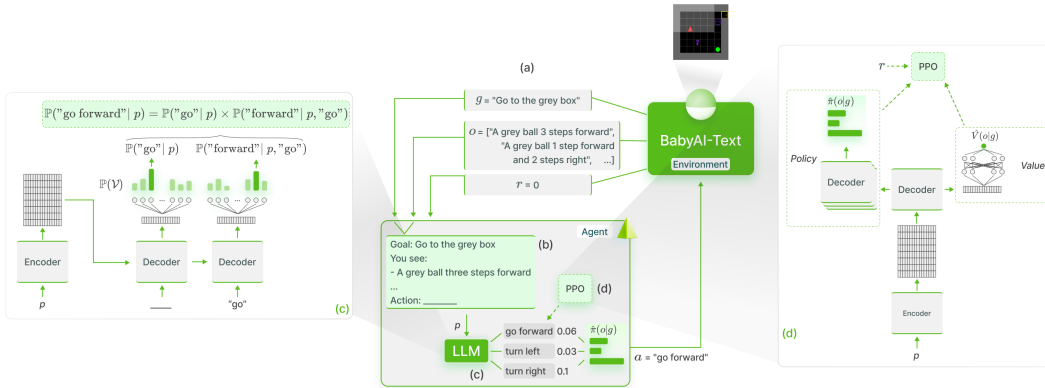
(a)

$g$ = "Go to the grey box"

$o$ = ["A grey ball 3 steps forward", "A grey ball 1 step forward and 2 steps right", ...]

$r$ = 0

BabyAI-Text

Environment

$\mathbb{P}(\text{"go forward"} \mid p) = \mathbb{P}(\text{"go"} \mid p) \times \mathbb{P}(\text{"forward"} \mid p, \text{"go"})$

$\mathbb{P}(\text{"go"} \mid p)$ $\mathbb{P}(\text{"forward"} \mid p, \text{"go"})$

$\mathbb{P}(\mathcal{V})$

Encoder

Decoder

Decoder

$p$

"go"

(c)

Agent

Goal: Go to the grey box
You see:
- A grey ball three steps forward
...
Action: ______

(b)

PPO

(d)

$p$

LLM

go forward 0.06

turn left 0.03

turn right 0.1

$\hat{\pi}(o|g)$

$a$ = "go forward"

(c)

$r$

PPO

$\hat{\pi}(o|g)$

$\hat{V}(o|g)$

Policy

Decoder

Decoder

Value

Encoder

$p$

(d)